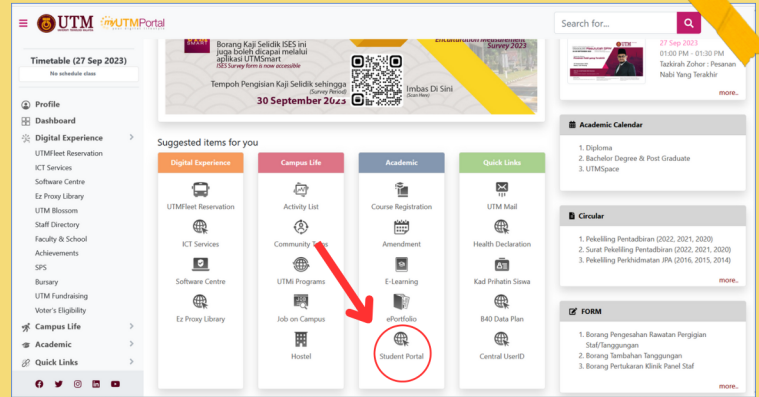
UTM myUTMPortal

Search for...

Timetable (27 Sep 2023)
No schedule class

Profile
Dashboard
Digital Experience
UTMFleet Reservation
ICT Services
Software Centre
Ez Proxy Library
UTM Blossom
Staff Directory
Faculty & School
Achievements
SPS
Bursary
UTM Fundraising
Voter's Eligibility
Campus Life
Academic
Quick Links

Borang Kaji Selidik ISES ini juga boleh dicapai melalui aplikasi UTMSmart
ISES Survey form is now accessible
Tempoh Pengisian Kaji Selidik sehingga
(Survey Period)
30 September 2023
Imbas Di Sini
(Scan Here)
Survey 2023

Suggested items for you

| Digital Experience | Campus Life | Academic | Quick Links |
|---|---|---|---|
| UTMFleet Reservation | Activity List | Course Registration | UTM Mail |
| ICT Services | Community Talks | Amendment | Health Declaration |
| Software Centre | UTMi Programs | E-Learning | Kad Prihatin Siswa |
| Ez Proxy Library | Job on Campus | ePortfolio | B40 Data Plan |
| | Hostel | Student Portal | Central UserID |

27 Sep 2023
01:00 PM - 01:30 PM
Tazkirah Zohor : Pesanan Nabi Yang Terakhir
more..

Academic Calendar
1. Diploma
2. Bachelor Degree & Post Graduate
3. UTMSpace

Circular
1. Pekeliling Pentadbiran (2022, 2021, 2020)
2. Surat Pekeliling Pentadbiran (2022, 2021, 2020)
3. Pekeliling Perkhidmatan JPA (2016, 2015, 2014)
more..

FORM
1. Borang Pengesahan Rawatan Pergigian Staf/Tanggungan
2. Borang Tambahan Tanggungan
3. Borang Pertukaran Klinik Panel Staf
more..